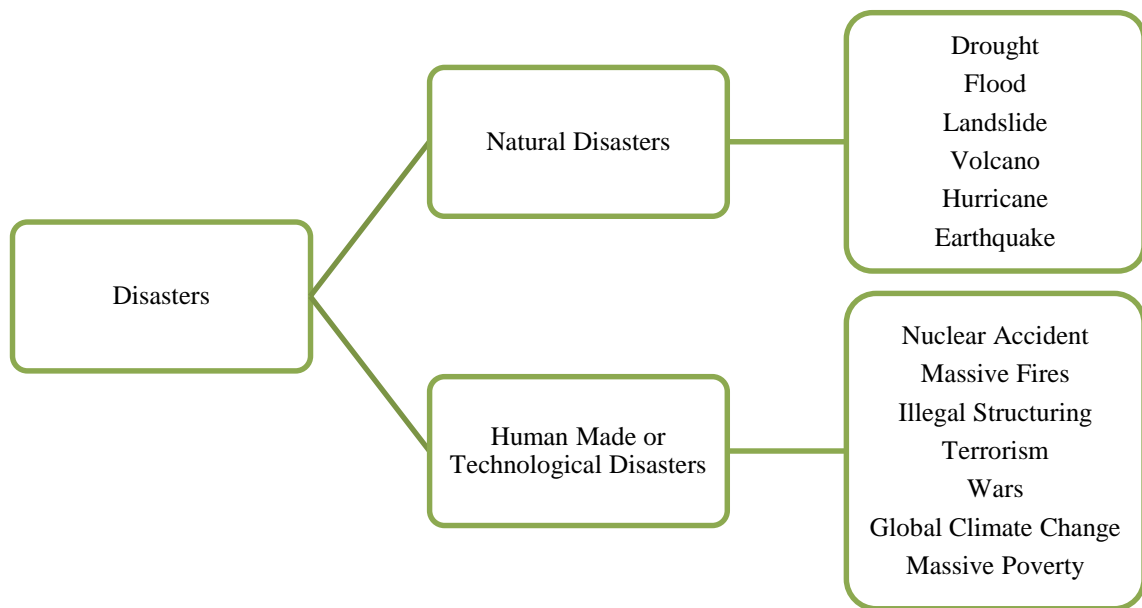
Disasters

Natural Disasters

Drought
Flood
Landslide
Volcano
Hurricane
Earthquake

Human Made or Technological Disasters

Nuclear Accident
Massive Fires
Illegal Structuring
Terrorism
Wars
Global Climate Change
Massive Poverty